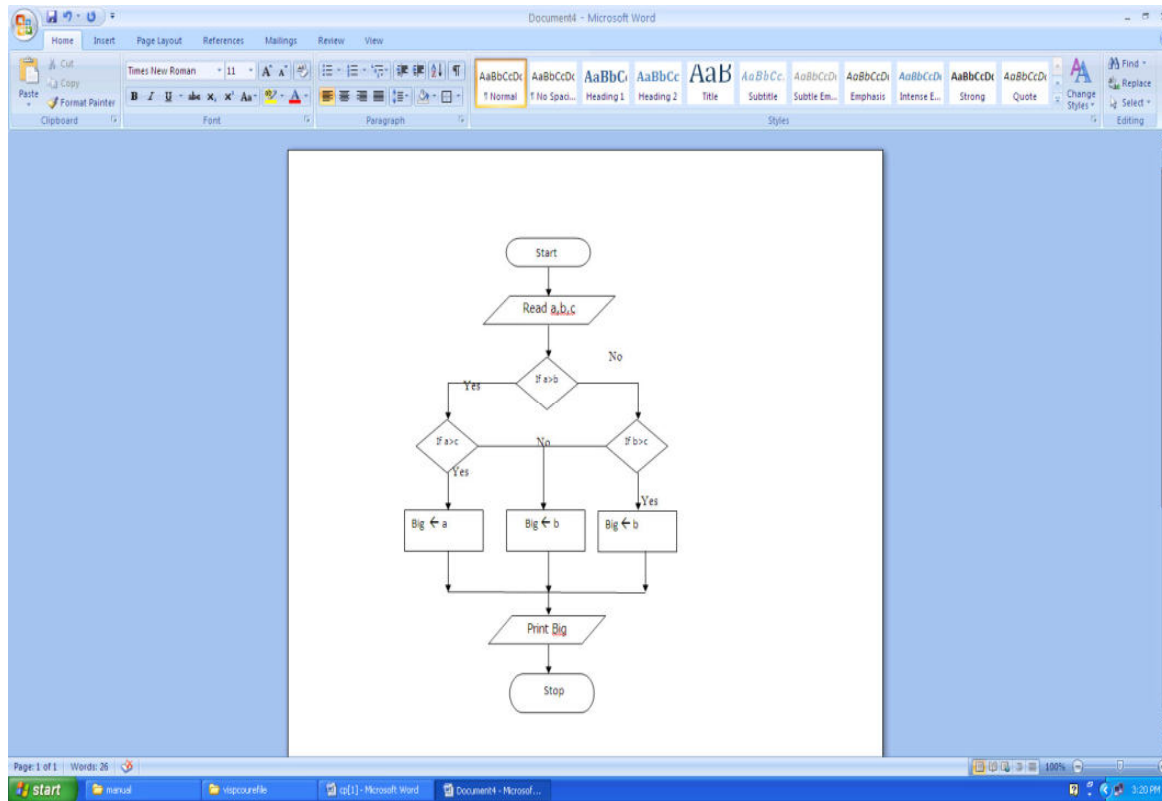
Document4 - Microsoft Word

Home Insert Page Layout References Mailings Review View

Cut
Copy
Paste
Format Painter
Clipboard

Times New Roman 11
B I U abe $x_2$ $x^2$ Aa
Font

Paragraph

AaBbCcDc ¶ Normal
AaBbCcDc ¶ No Spaci...
AaBbC Heading 1
AaBbCc Heading 2
AaB Title
AaBbCc. Subtitle
AaBbCcDc Subtle Em...
AaBbCcDc Emphasis
AaBbCcDc Intense E...
AaBbCcDc Strong
AaBbCcDc Quote
Change Styles
Styles

Find
Replace
Select
Editing

Start

Read a,b,c

No

If a>b

Yes

If a>c

No

If b>c

Yes

Yes

Big ← a

Big ← b

Big ← b

Print Big

Stop

Page: 1 of 1 Words: 26

100%

start manual vispcourefile cp[1] - Microsoft Word Document4 - Microsof...

3:20 PM